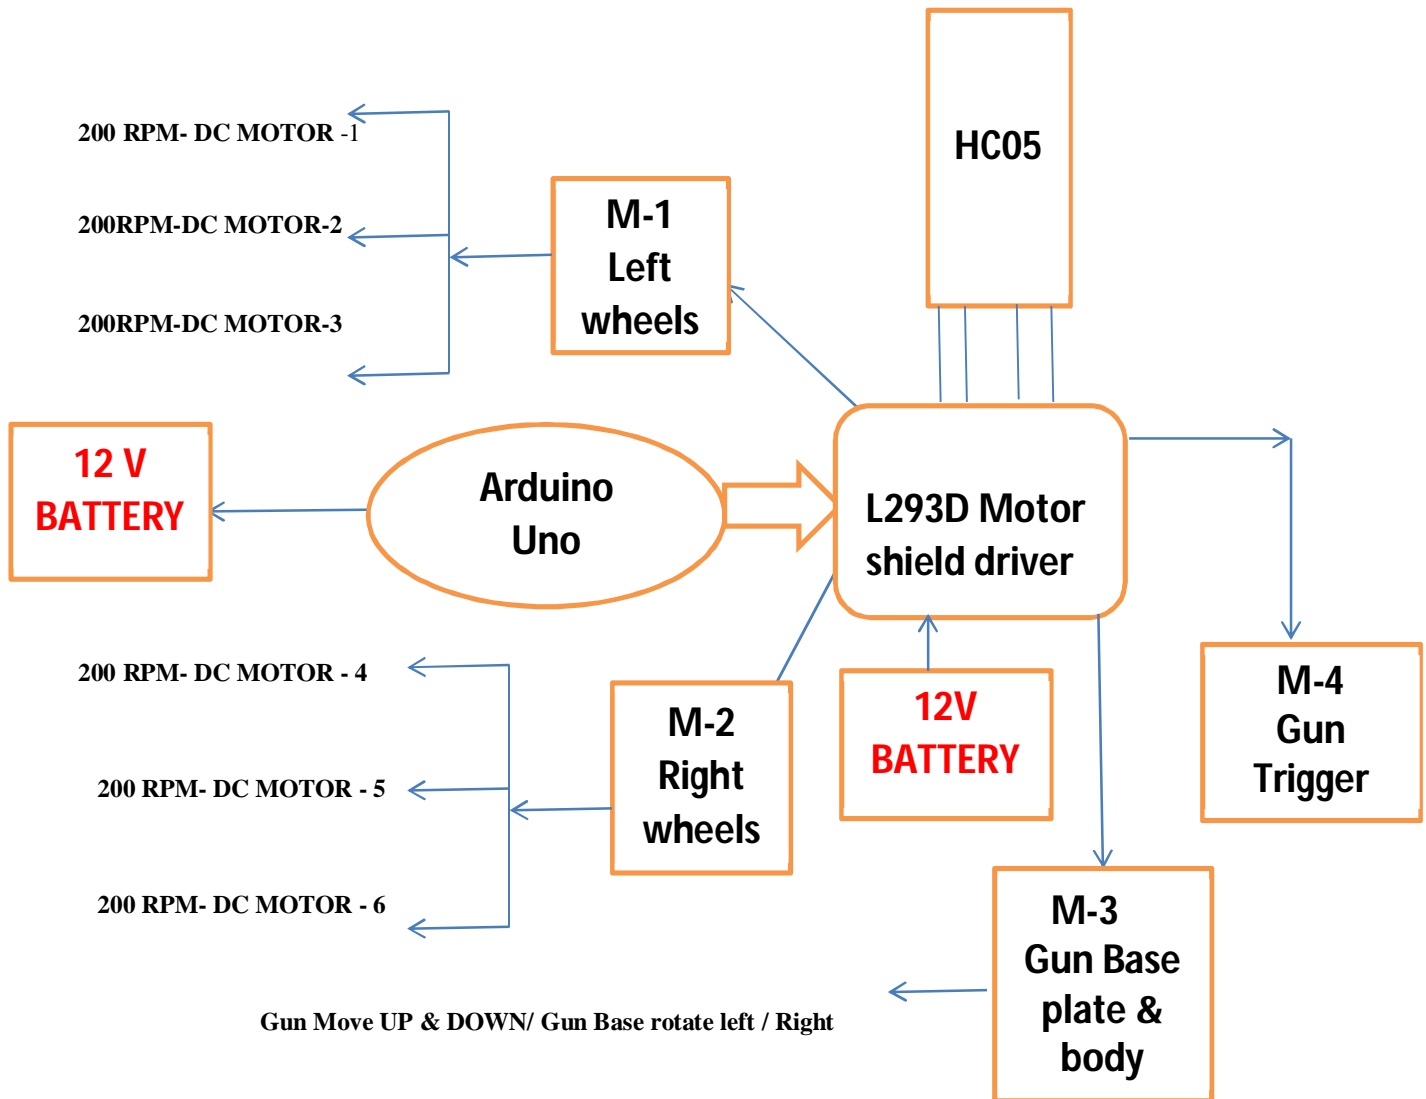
HC05

200 RPM- DC MOTOR -1

200RPM-DC MOTOR-2

200RPM-DC MOTOR-3

M-1
Left
wheels

12 V
BATTERY

Arduino
Uno

L293D Motor
shield driver

200 RPM- DC MOTOR - 4

200 RPM- DC MOTOR - 5

200 RPM- DC MOTOR - 6

M-2
Right
wheels

12V
BATTERY

M-4
Gun
Trigger

M-3
Gun Base
plate &
body

Gun Move UP & DOWN/ Gun Base rotate left / Right